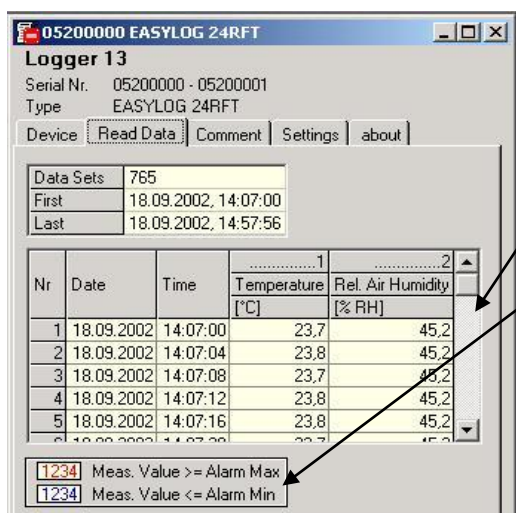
05200000 EASYLOG 24RFT

Logger 13

Serial Nr. 05200000 - 05200001

Type EASYLOG 24RFT

Device | Read Data | Comment | Settings | about

| Data Sets | 765 |
|---|---|
| First | 18.09.2002, 14:07:00 |
| Last | 18.09.2002, 14:57:56 |

| Nr | Date | Time | ..............1 Temperature [°C] | ..............2 Rel. Air Humidity [% RH] |
|---|---|---|---|---|
| 1 | 18.09.2002 | 14:07:00 | 23,7 | 45,2 |
| 2 | 18.09.2002 | 14:07:04 | 23,8 | 45,2 |
| 3 | 18.09.2002 | 14:07:08 | 23,7 | 45,2 |
| 4 | 18.09.2002 | 14:07:12 | 23,8 | 45,2 |
| 5 | 18.09.2002 | 14:07:16 | 23,8 | 45,2 |
| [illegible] | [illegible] | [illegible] | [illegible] | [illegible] |

1234 Meas. Value >= Alarm Max

1234 Meas. Value <= Alarm Min